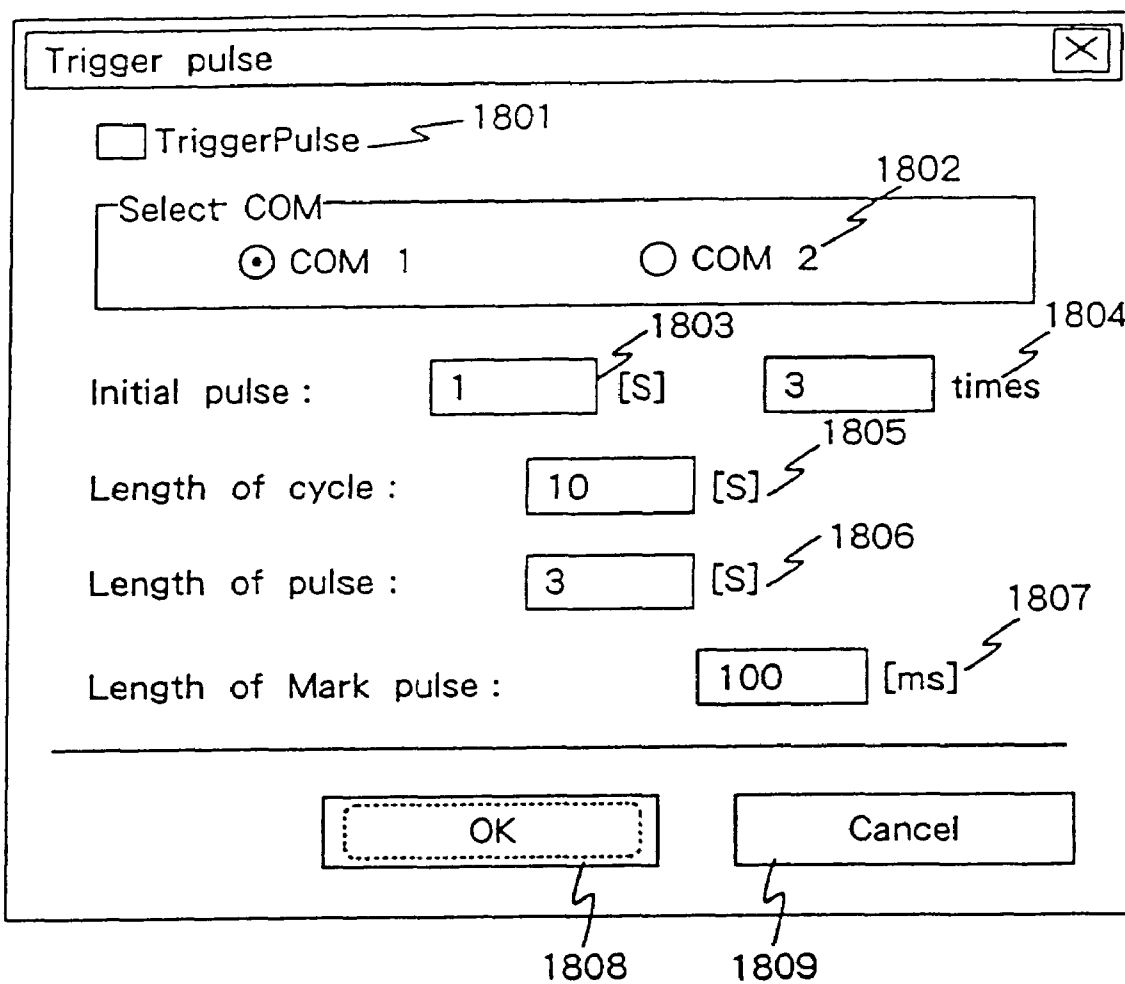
Trigger pulse

TriggerPulse 1801

1802

Select COM

COM 1 COM 2

1803 1804

Initial pulse : 1 [S] 3 times

1805

Length of cycle : 10 [S]

1806

Length of pulse : 3 [S]

1807

Length of Mark pulse : 100 [ms]

OK Cancel

1808 1809